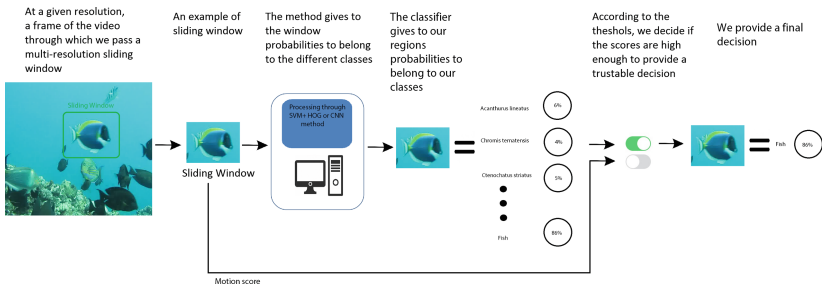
At a given resolution, a frame of the video through which we pass a multi-resolution sliding window

An example of sliding window

The method gives to the window probabilities to belong to the different classes

The classifier gives to our regions probabilities to belong to our classes

According to the thesholds, we decide if the scores are high enough to provide a trustable decision

We provide a final decision

Sliding Window

Sliding Window

Processing through SVM+ HOG or CNN method

Acanthurus lineatus

6%

Chromis ternatensis

4%

Ctenochatus striatus

5%

Fish

86%

Fish

86%

Motion score